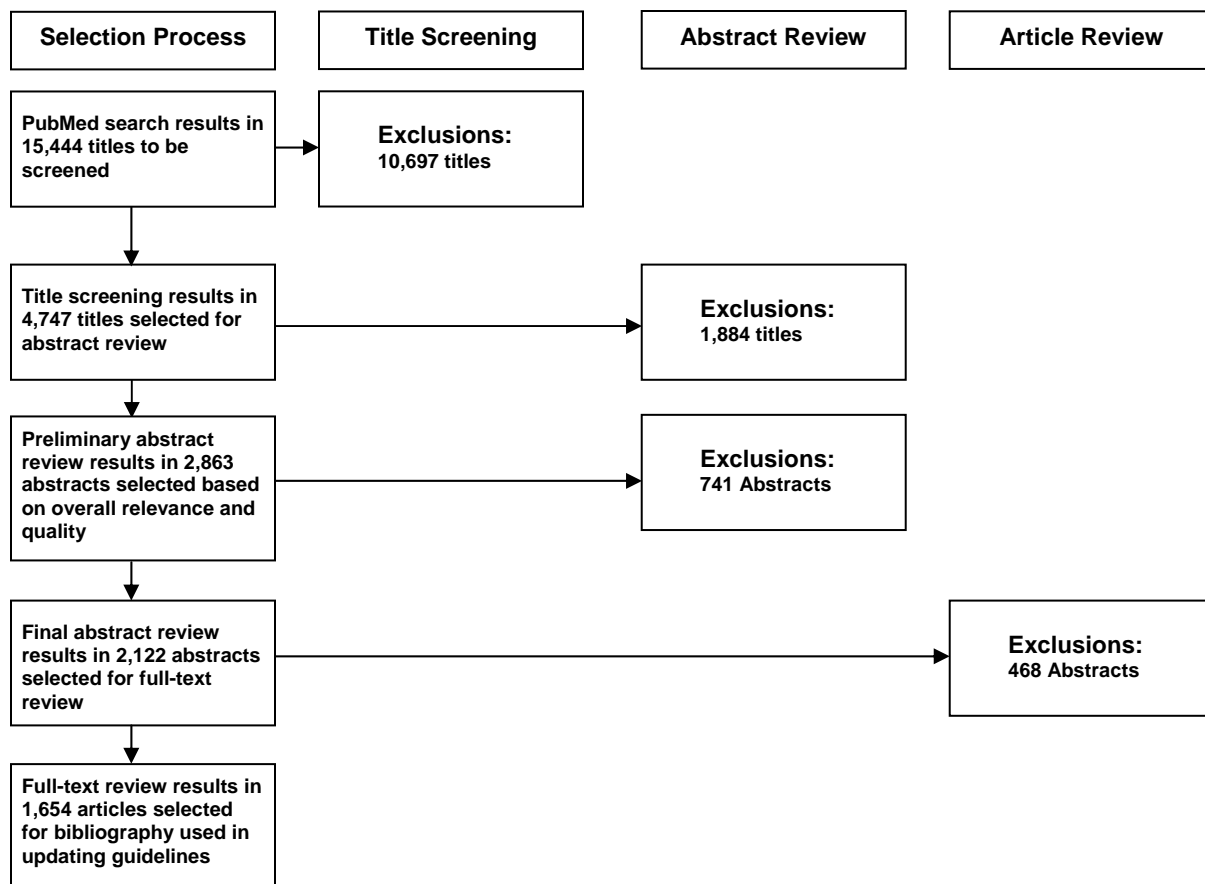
Selection Process

Title Screening

Abstract Review

Article Review

PubMed search results in 15,444 titles to be screened

Exclusions:
10,697 titles

Title screening results in 4,747 titles selected for abstract review

Exclusions:
1,884 titles

Preliminary abstract review results in 2,863 abstracts selected based on overall relevance and quality

Exclusions:
741 Abstracts

Final abstract review results in 2,122 abstracts selected for full-text review

Exclusions:
468 Abstracts

Full-text review results in 1,654 articles selected for bibliography used in updating guidelines